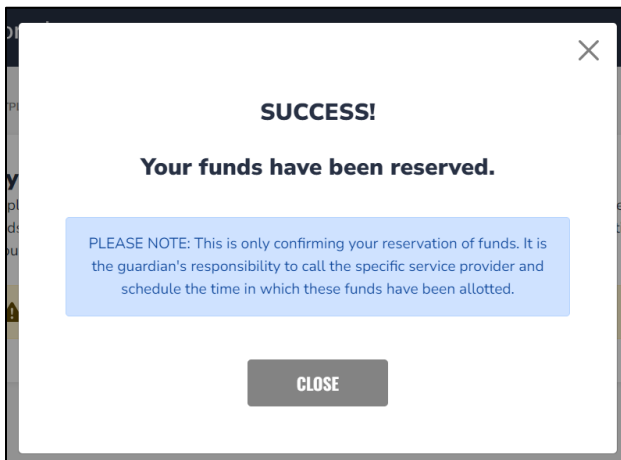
×

SUCCESS!

Your funds have been reserved.

PLEASE NOTE: This is only confirming your reservation of funds. It is the guardian's responsibility to call the specific service provider and schedule the time in which these funds have been allotted.

CLOSE